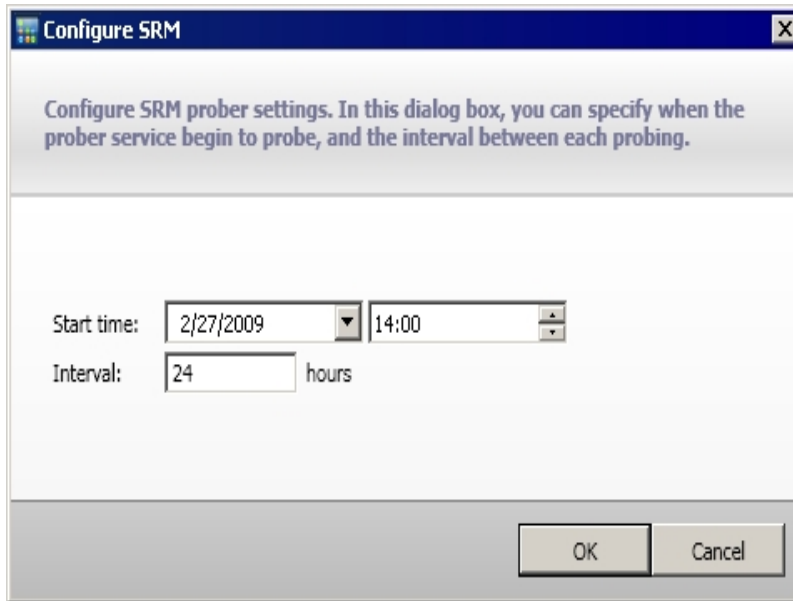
Configure SRM

Configure SRM prober settings. In this dialog box, you can specify when the prober service begin to probe, and the interval between each probing.

Start time: 2/27/2009 14:00

Interval: 24 hours

OK Cancel